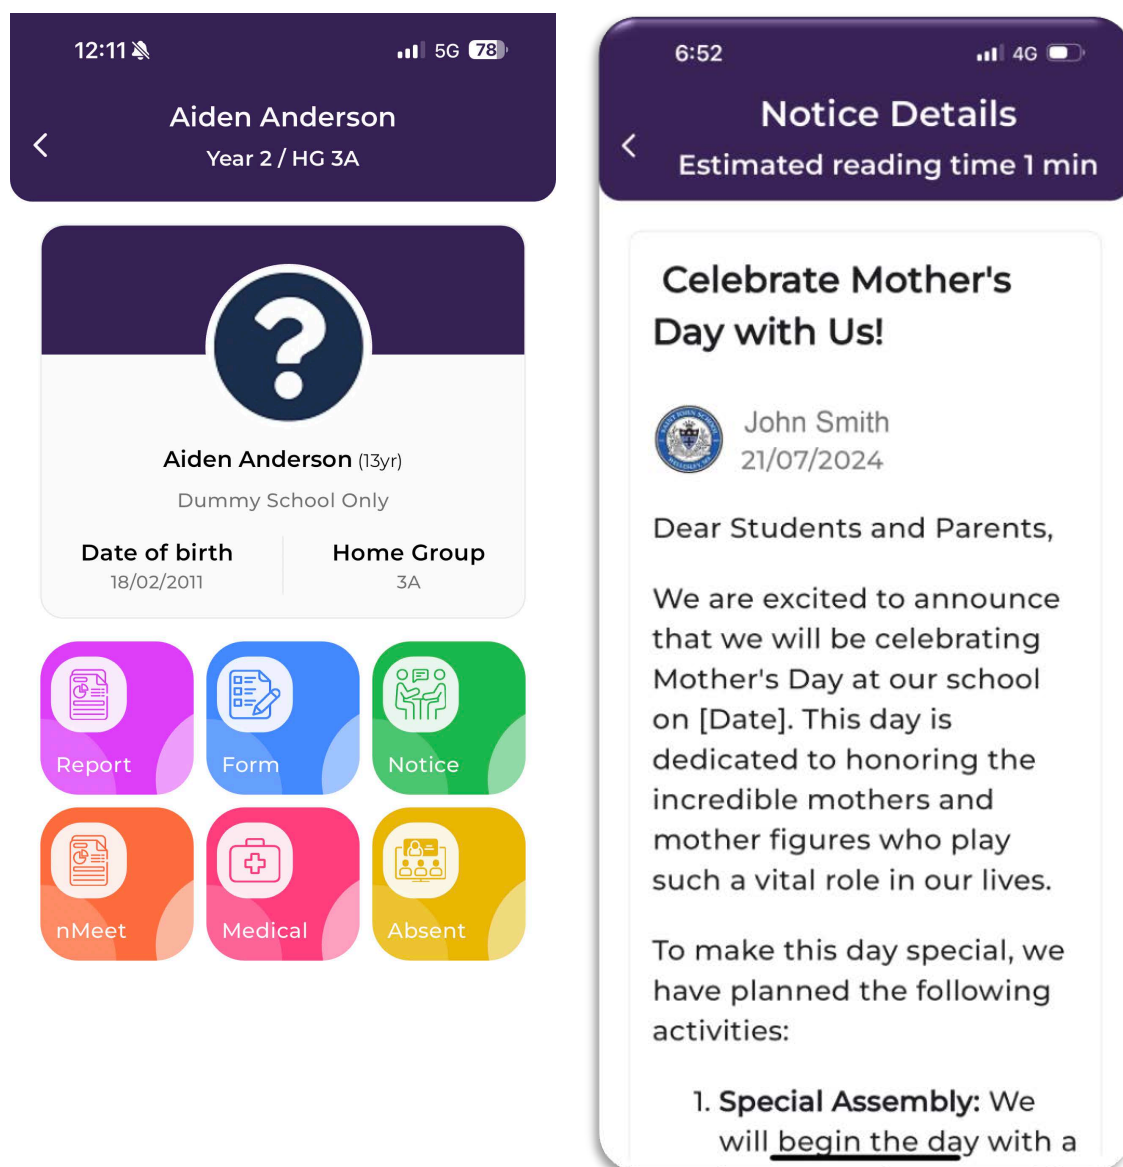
12:11

5G 78

Aiden Anderson

Year 2 / HG 3A

Aiden Anderson (13yr)

Dummy School Only

Date of birth
18/02/2011

Home Group
3A

Report

Form

Notice

nMeet

Medical

Absent

6:52

4G

Notice Details

Estimated reading time 1 min

Celebrate Mother's Day with Us!

John Smith
21/07/2024

Dear Students and Parents,

We are excited to announce that we will be celebrating Mother's Day at our school on [Date]. This day is dedicated to honoring the incredible mothers and mother figures who play such a vital role in our lives.

To make this day special, we have planned the following activities:

1. **Special Assembly:** We will begin the day with a